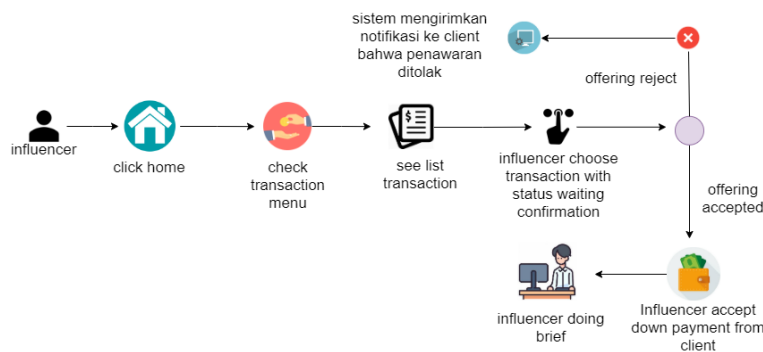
sistem mengirimkan notifikasi ke client bahwa penawaran ditolak

offering reject

influencer

click home

check transaction menu

see list transaction

influencer choose transaction with status waiting confirmation

offering accepted

influencer doing brief

Influencer accept down payment from client